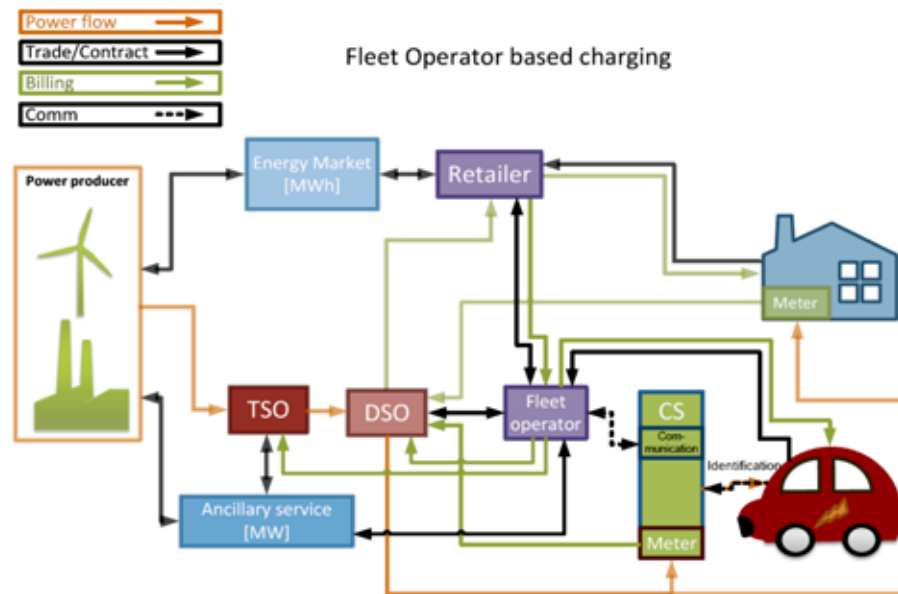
Power flow
Trade/Contract
Billing
Comm

Fleet Operator based charging

Power producer
Energy Market [MWh]
Retailer
Meter
TSO
DSO
Fleet operator
CS
Communication
Identification
Ancillary service [MW]
Meter